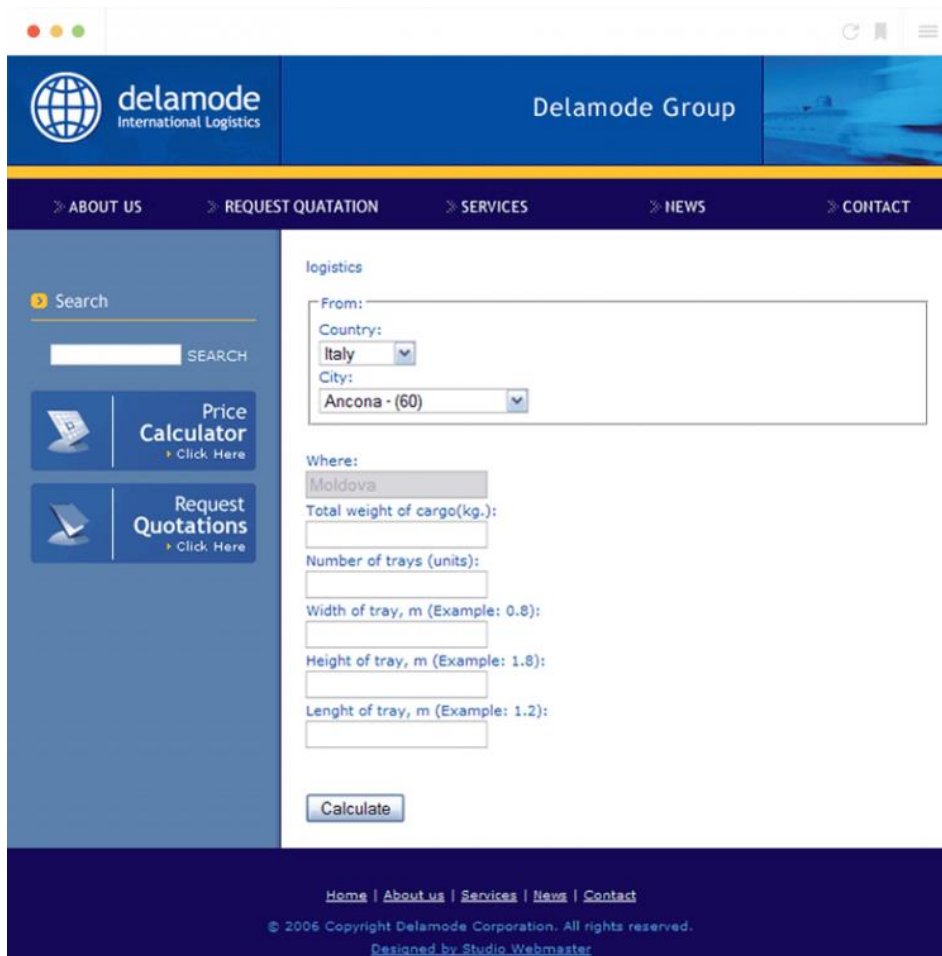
delamode
International Logistics

Delamode Group

ABOUT US
REQUEST QUATATION
SERVICES
NEWS
CONTACT

Search

SEARCH

Price Calculator
Click Here

Request Quotations
Click Here

logistics

From:
Country:
Italy
City:
Ancona - (60)

Where:
Moldova
Total weight of cargo(kg.):

Number of trays (units):

Width of tray, m (Example: 0.8):

Height of tray, m (Example: 1.8):

Lenght of tray, m (Example: 1.2):

Calculate

Home | About us | Services | News | Contact

© 2006 Copyright Delamode Corporation. All rights reserved.

Designed by Studio Webmaster